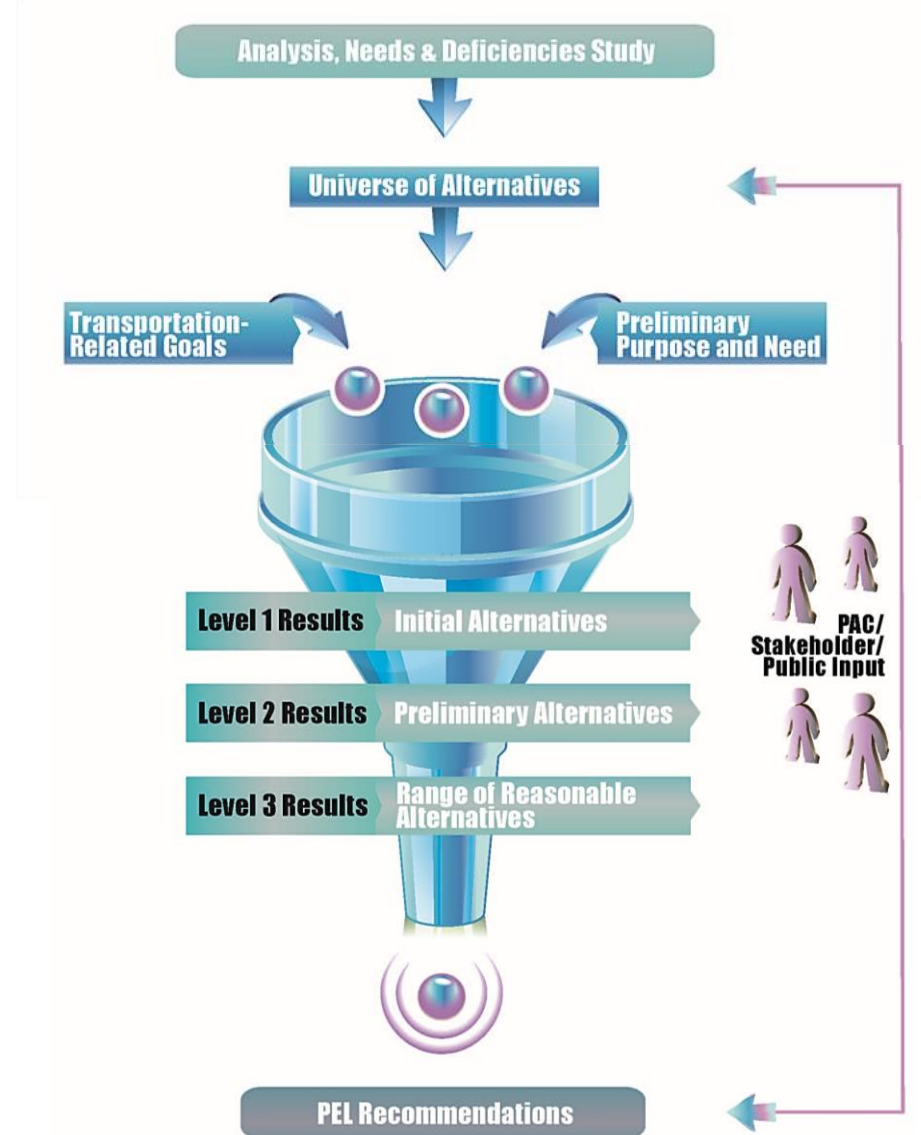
Analysis, Needs & Deficiencies Study

Universe of Alternatives

Transportation-Related Goals

Preliminary Purpose and Need

Level 1 Results Initial Alternatives

Level 2 Results Preliminary Alternatives

Level 3 Results Range of Reasonable Alternatives

PAC/ Stakeholder/ Public Input

PEL Recommendations